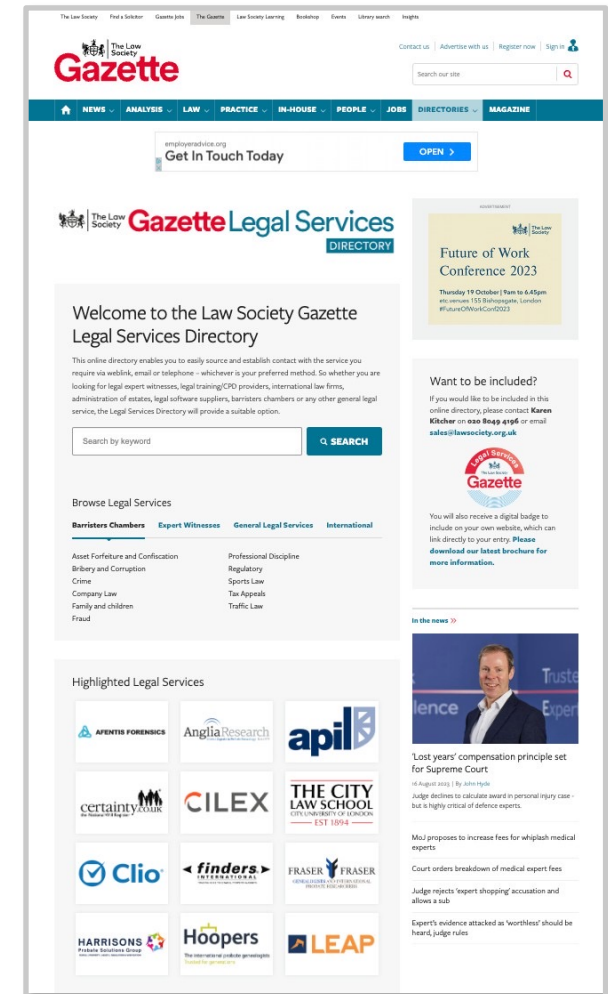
The Law Society | Find a Solicitor | Gazette Jobs | The Gazette | Law Society Learning | Bookshop | Events | Library search | Insights

The Law Society Gazette

Contact us | Advertise with us | Register now | Sign in

Search our site

NEWS | ANALYSIS | LAW | PRACTICE | IN-HOUSE | PEOPLE | JOBS | DIRECTORIES | MAGAZINE

employeradvice.org
Get In Touch Today
OPEN

The Law Society Gazette Legal Services DIRECTORY

Welcome to the Law Society Gazette Legal Services Directory

This online directory enables you to easily source and establish contact with the service you require via weblink, email or telephone – whichever is your preferred method. So whether you are looking for legal expert witnesses, legal training/CPD providers, international law firms, administration of estates, legal software suppliers, barristers chambers or any other general legal service, the Legal Services Directory will provide a suitable option.

Search by keyword
SEARCH

Browse Legal Services

Barristers Chambers | Expert Witnesses | General Legal Services | International

Asset Forfeiture and Confiscation
Bribery and Corruption
Crime
Company Law
Family and children
Fraud

Professional Discipline
Regulatory
Sports Law
Tax Appeals
Traffic Law

Highlighted Legal Services

AFENTIS FORENSICS
AngliaResearch
apil
certainty.co.uk The National Will Register
CILEX
THE CITY LAW SCHOOL CITY, UNIVERSITY OF LONDON EST 1894
Clio
finders INTERNATIONAL
FRASER FRASER GENEALOGISTS AND INTERNATIONAL PROBATE RESEARCHERS
HARRISONS Probate Solutions Group
Hoopers The international probate genealogists
LEAP

ADVERTISEMENT
The Law Society
Future of Work Conference 2023
Thursday 19 October | 9am to 6.45pm
etc.venues 155 Bishopsgate, London
#FutureOfWorkConf2023

Want to be included?

If you would like to be included in this online directory, please contact Karen Kitcher on 020 8049 4196 or email sales@lawsociety.org.uk

Legal Services The Law Society Gazette

You will also receive a digital badge to include on your own website, which can link directly to your entry. Please download our latest brochure for more information.

In the news »

'Lost years' compensation principle set for Supreme Court

16 August 2023 | By John Hyde

Judge declines to calculate award in personal injury case - but is highly critical of defence experts.

MoJ proposes to increase fees for whiplash medical experts

Court orders breakdown of medical expert fees

Judge rejects 'expert shopping' accusation and allows a sub

Expert's evidence attacked as 'worthless' should be heard, judge rules